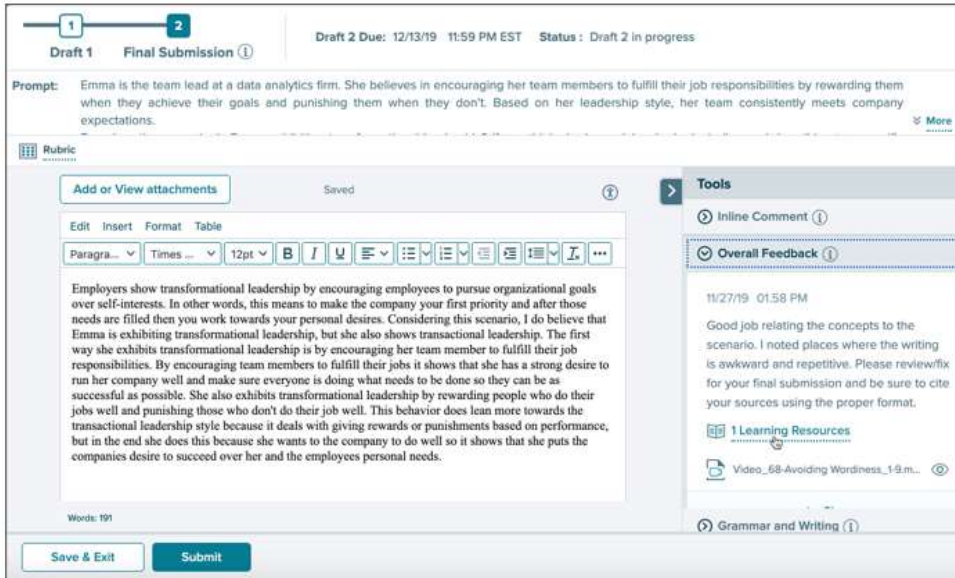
1 Draft 1
2 Final Submission ⓘ

Draft 2 Due: 12/13/19 11:59 PM EST Status: Draft 2 in progress

Prompt: Emma is the team lead at a data analytics firm. She believes in encouraging her team members to fulfill their job responsibilities by rewarding them when they achieve their goals and punishing them when they don't. Based on her leadership style, her team consistently meets company expectations.

More

Rubric

Add or View attachments

Saved

Edit Insert Format Table

Paragra... Times ... 12pt B I U

Employers show transformational leadership by encouraging employees to pursue organizational goals over self-interests. In other words, this means to make the company your first priority and after those needs are filled then you work towards your personal desires. Considering this scenario, I do believe that Emma is exhibiting transformational leadership, but she also shows transactional leadership. The first way she exhibits transformational leadership is by encouraging her team member to fulfill their job responsibilities. By encouraging team members to fulfill their jobs it shows that she has a strong desire to run her company well and make sure everyone is doing what needs to be done so they can be as successful as possible. She also exhibits transformational leadership by rewarding people who do their jobs well and punishing those who don't do their job well. This behavior does lean more towards the transactional leadership style because it deals with giving rewards or punishments based on performance, but in the end she does this because she wants to the company to do well so it shows that she puts the companies desire to succeed over her and the employees personal needs.

Words: 191

Tools

Inline Comment ⓘ

Overall Feedback ⓘ

11/27/19 01:58 PM

Good job relating the concepts to the scenario. I noted places where the writing is awkward and repetitive. Please review/fix for your final submission and be sure to cite your sources using the proper format.

1 Learning Resources

Video_68-Avoiding Wordiness_1-9.m...

Grammar and Writing ⓘ

Save & Exit

Submit